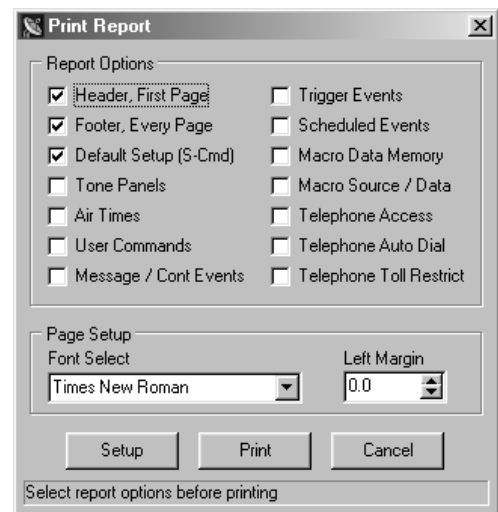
Print Report

Report Options

Header, First Page
Footer, Every Page
Default Setup (S-Cmd)
Tone Panels
Air Times
User Commands
Message / Cont Events

Trigger Events
Scheduled Events
Macro Data Memory
Macro Source / Data
Telephone Access
Telephone Auto Dial
Telephone Toll Restrict

Page Setup
Font Select
Times New Roman
Left Margin
0.0

Setup
Print
Cancel

Select report options before printing